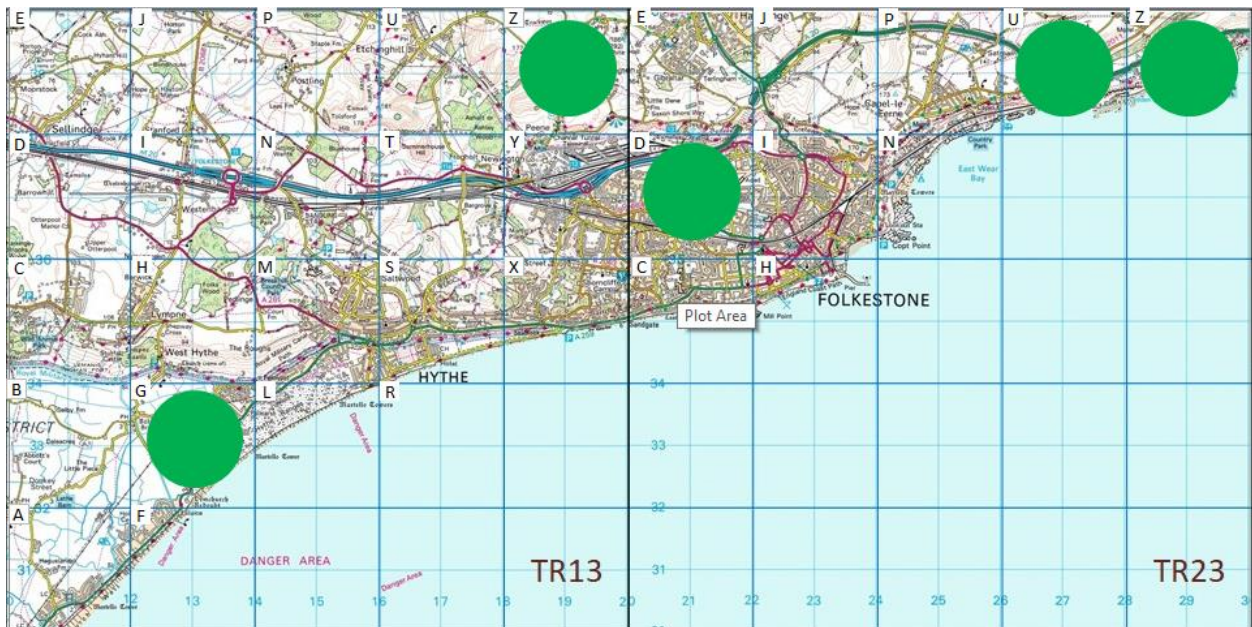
E J P U Z E J P U Z
Etchinghill
Sellindge
D I N T Y D I N
Newington
Westenhanger
East Wear Bay
C H M S X C H
Saltwood
Lympne
West Hythe
FOLKESTONE
Plot Area
B G L R
HYTHE
A F
DANGER AREA
Danger Area
TR13
TR23
Sandgate
Capel-le-Ferne
Copt Point
Mill Point
Martello Tower
Dymchurch Redoubt
36 34 33 32 31
34 33 32 31
12 13 14 15 16 17 18 19 20 21 22 23 24 25 26 27 28 29 3